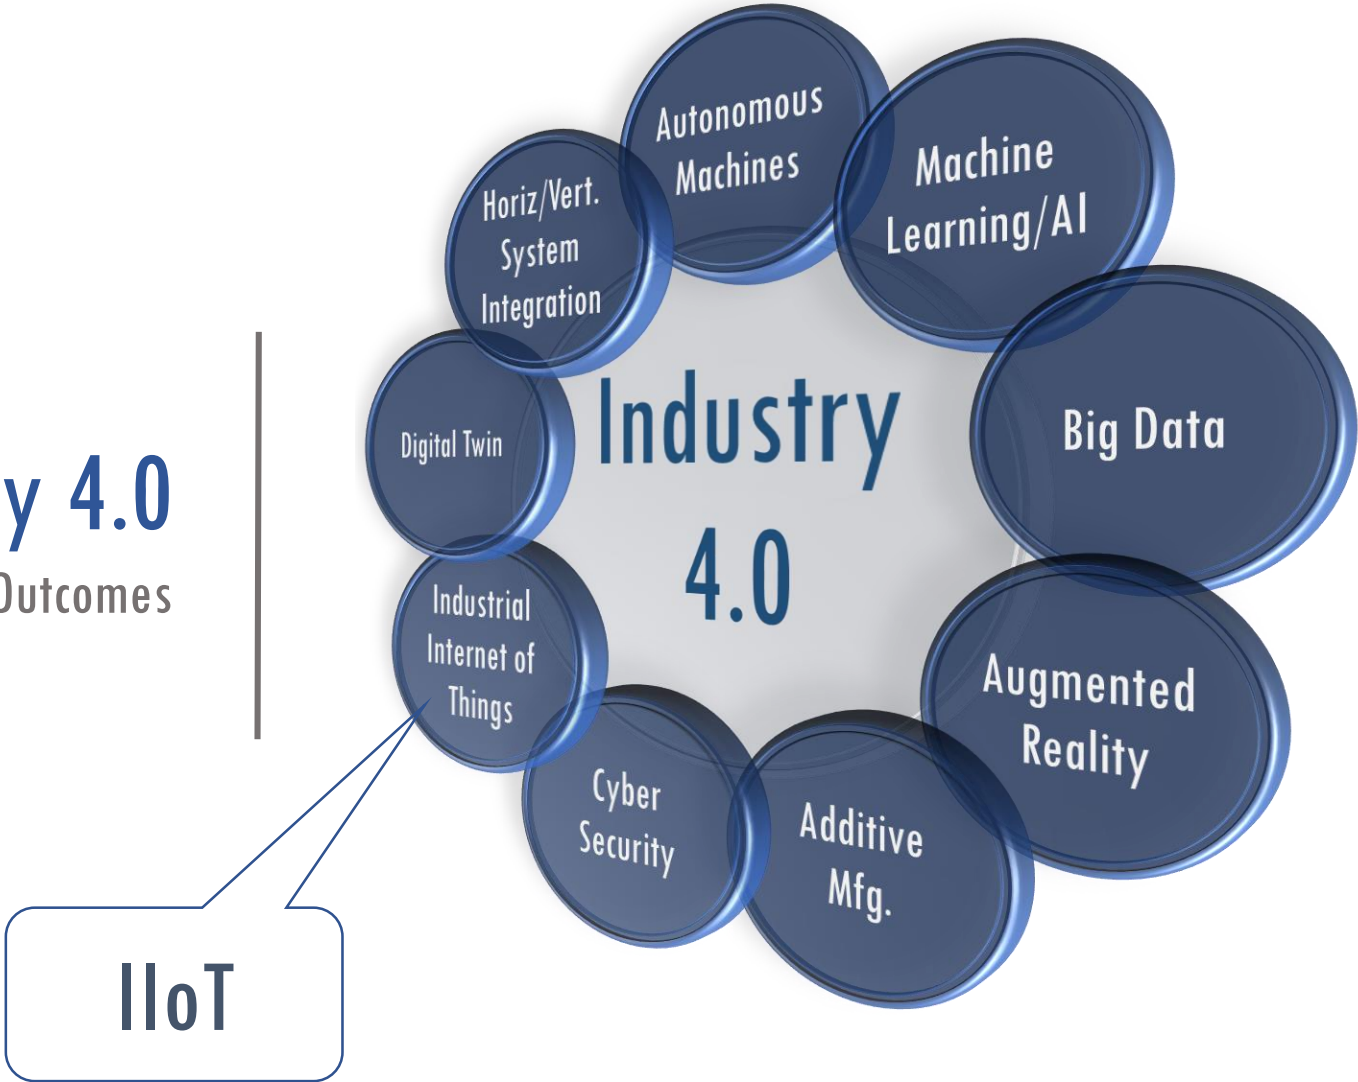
y 4.0
Outcomes

Industry 4.0

Autonomous Machines

Machine Learning/AI

Horiz/Vert. System Integration

Big Data

Digital Twin

Augmented Reality

Industrial Internet of Things

Cyber Security

Additive Mfg.

IIoT